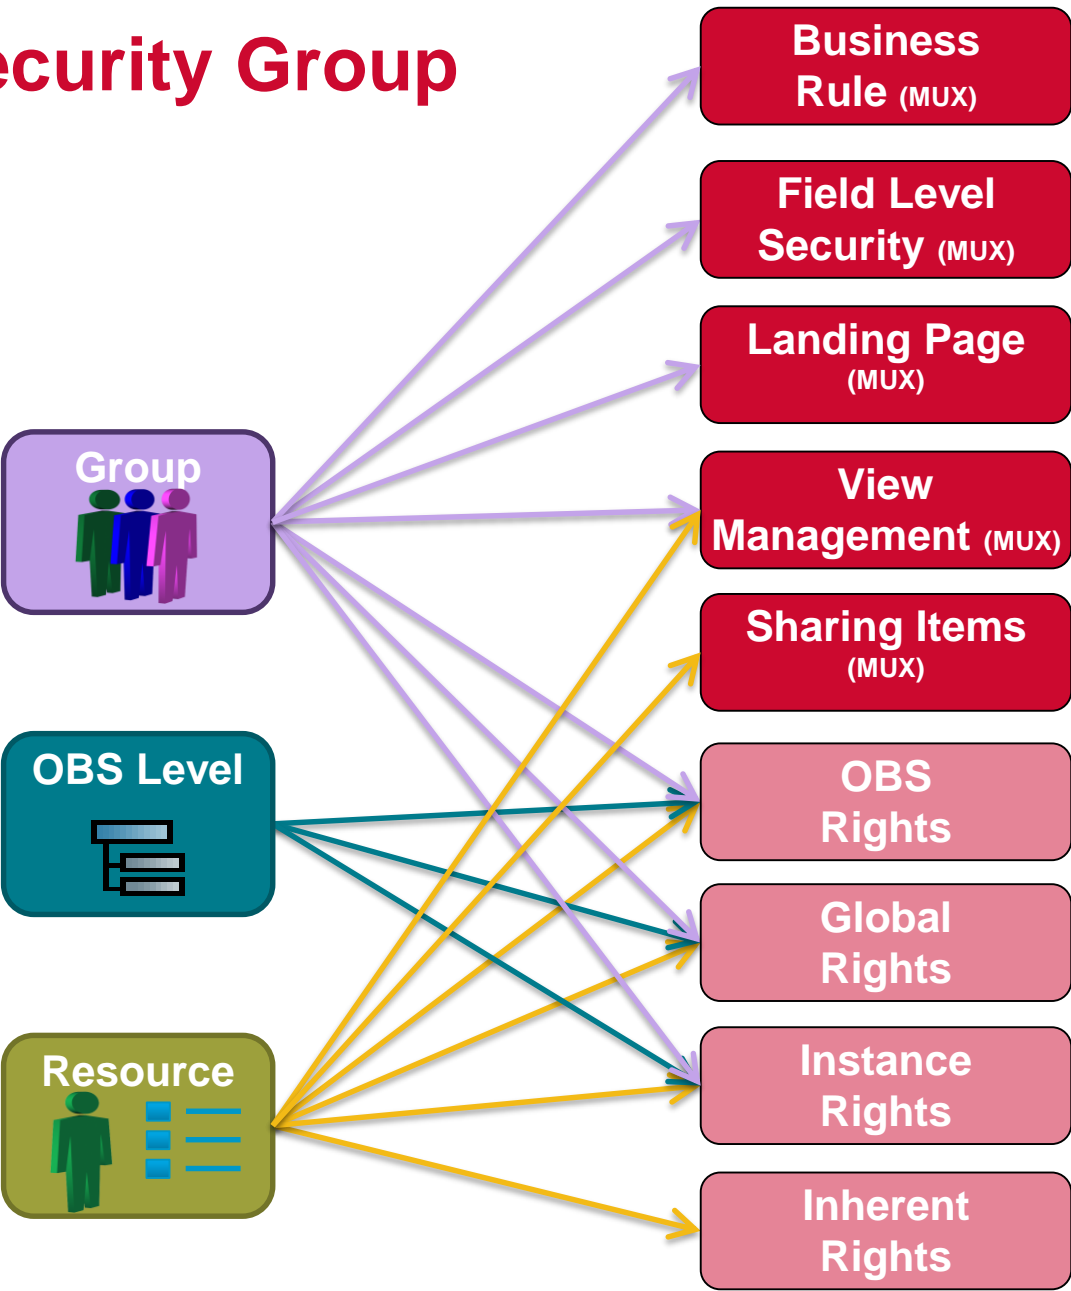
ecurity Group

Group

OBS Level

Resource

Business Rule (MUX)

Field Level Security (MUX)

Landing Page (MUX)

View Management (MUX)

Sharing Items (MUX)

OBS Rights

Global Rights

Instance Rights

Inherent Rights